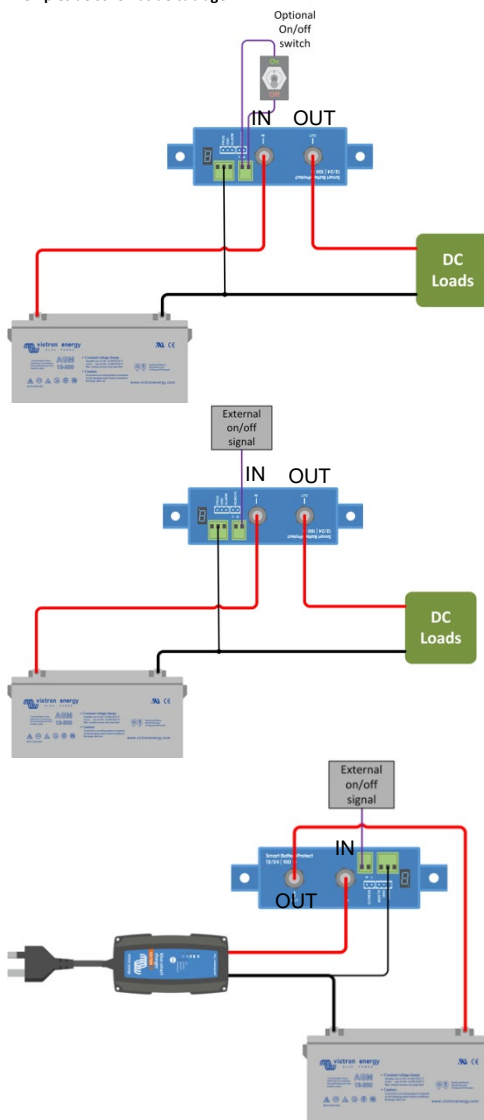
Optional On/off switch

On

Off

IN

OUT

DC Loads

victron energy

AGM

External on/off signal

IN

OUT

DC Loads

victron energy

AGM

External on/off signal

IN

OUT

Smart BatteryProtect

victron energy